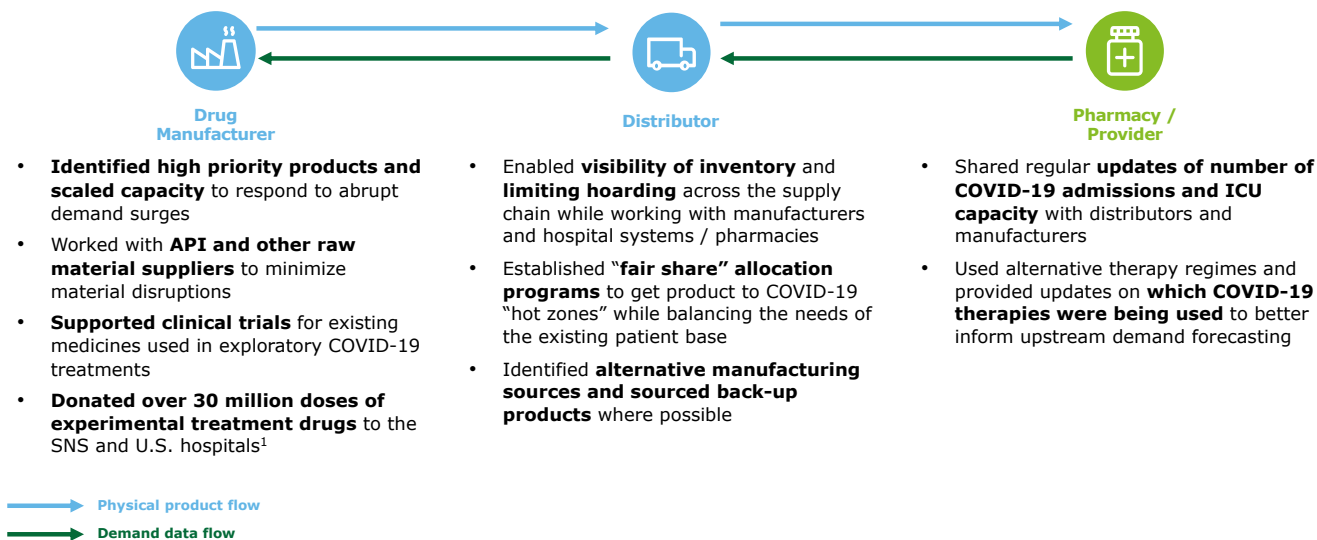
Drug Manufacturer

Distributor

Pharmacy / Provider

- Identified high priority products and scaled capacity to respond to abrupt demand surges
- Worked with API and other raw material suppliers to minimize material disruptions
- Supported clinical trials for existing medicines used in exploratory COVID-19 treatments
- Donated over 30 million doses of experimental treatment drugs to the SNS and U.S. hospitals$^1$

- Enabled visibility of inventory and limiting hoarding across the supply chain while working with manufacturers and hospital systems / pharmacies
- Established "fair share" allocation programs to get product to COVID-19 "hot zones" while balancing the needs of the existing patient base
- Identified alternative manufacturing sources and sourced back-up products where possible

- Shared regular updates of number of COVID-19 admissions and ICU capacity with distributors and manufacturers
- Used alternative therapy regimes and provided updates on which COVID-19 therapies were being used to better inform upstream demand forecasting

Physical product flow

Demand data flow